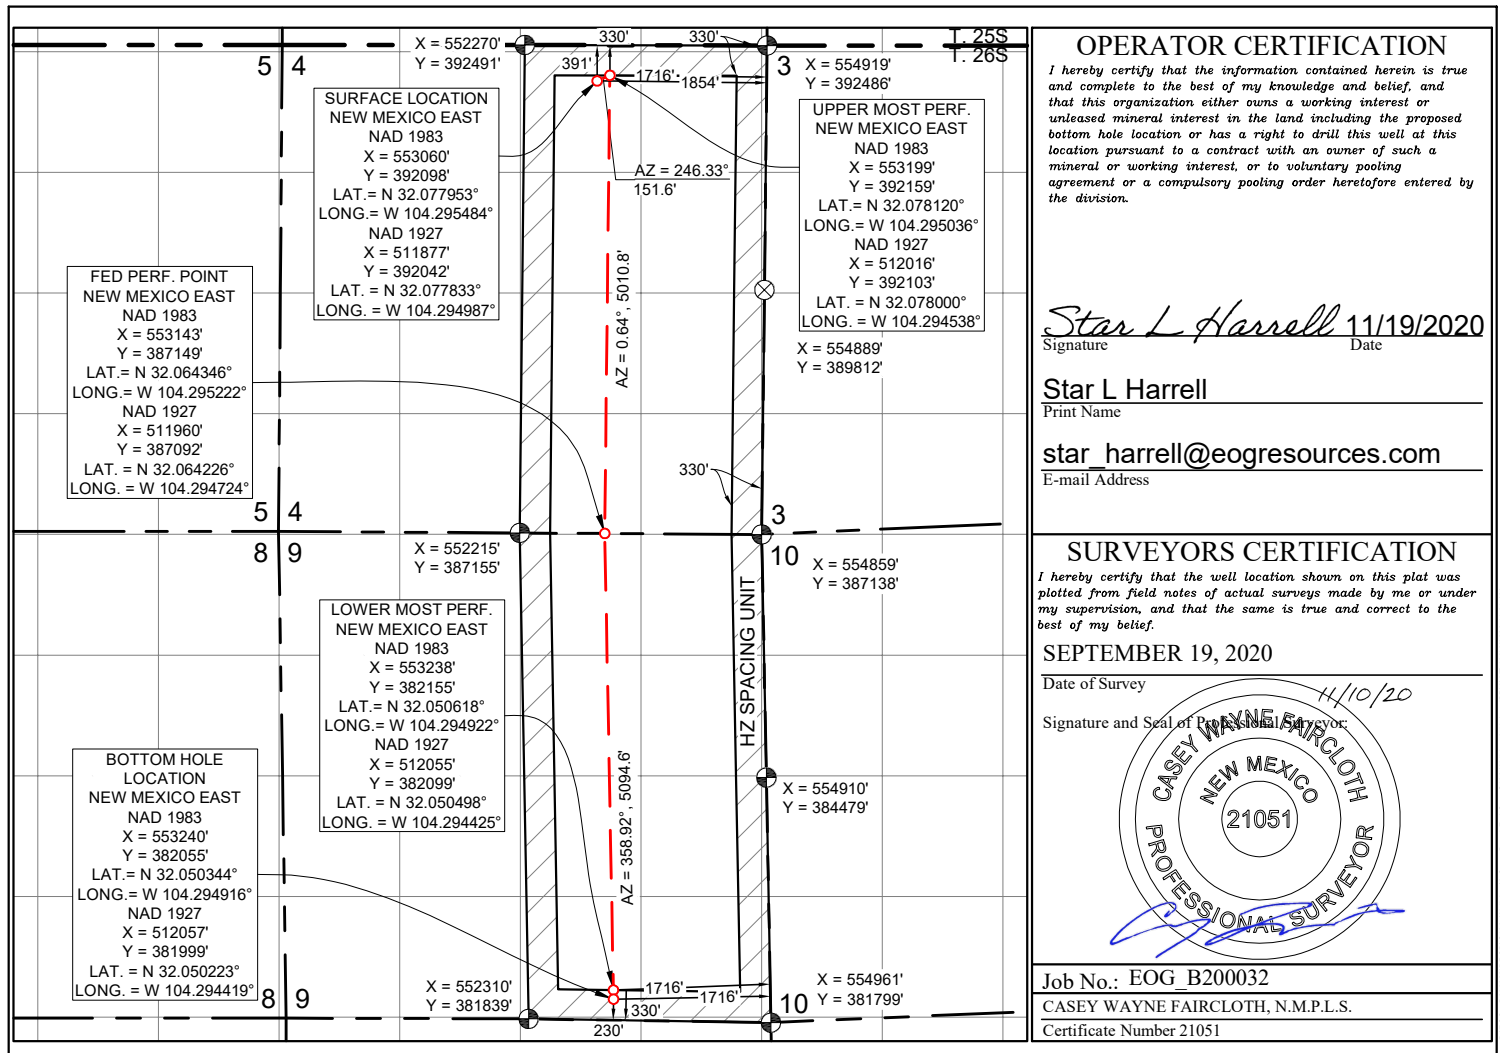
X = 552270'
Y = 392491'

330'
330'

T. 25S
T. 26S

5 4
391'
1716'
1854'
3

X = 554919'
Y = 392486'

SURFACE LOCATION
NEW MEXICO EAST
NAD 1983
X = 553060'
Y = 392098'
LAT.= N 32.077953°
LONG.= W 104.295484°
NAD 1927
X = 511877'
Y = 392042'
LAT. = N 32.077833°
LONG. = W 104.294987°

AZ = 246.33°
151.6'

UPPER MOST PERF.
NEW MEXICO EAST
NAD 1983
X = 553199'
Y = 392159'
LAT.= N 32.078120°
LONG.= W 104.295036°
NAD 1927
X = 512016'
Y = 392103'
LAT. = N 32.078000°
LONG. = W 104.294538°

FED PERF. POINT
NEW MEXICO EAST
NAD 1983
X = 553143'
Y = 387149'
LAT.= N 32.064346°
LONG.= W 104.295222°
NAD 1927
X = 511960'
Y = 387092'
LAT. = N 32.064226°
LONG. = W 104.294724°

AZ = 0.64°, 5010.8'

X = 554889'
Y = 389812'

330'

5 4
3
8 9
10

X = 552215'
Y = 387155'

X = 554859'
Y = 387138'

LOWER MOST PERF.
NEW MEXICO EAST
NAD 1983
X = 553238'
Y = 382155'
LAT.= N 32.050618°
LONG.= W 104.294922°
NAD 1927
X = 512055'
Y = 382099'
LAT. = N 32.050498°
LONG. = W 104.294425°

HZ SPACING UNIT

BOTTOM HOLE
LOCATION
NEW MEXICO EAST
NAD 1983
X = 553240'
Y = 382055'
LAT.= N 32.050344°
LONG.= W 104.294916°
NAD 1927
X = 512057'
Y = 381999'
LAT. = N 32.050223°
LONG. = W 104.294419°

AZ = 358.92°, 5094.6'

X = 554910'
Y = 384479'

X = 552310'
Y = 381839'

1716'
1716'
330'
230'

X = 554961'
Y = 381799'

8 9
10

OPERATOR CERTIFICATION
I hereby certify that the information contained herein is true and complete to the best of my knowledge and belief, and that this organization either owns a working interest or unleased mineral interest in the land including the proposed bottom hole location or has a right to drill this well at this location pursuant to a contract with an owner of such a mineral or working interest, or to voluntary pooling agreement or a compulsory pooling order heretofore entered by the division.

Star L Harrell 11/19/2020
Signature Date

Star L Harrell
Print Name

star_harrell@eogresources.com
E-mail Address

SURVEYORS CERTIFICATION
I hereby certify that the well location shown on this plat was plotted from field notes of actual surveys made by me or under my supervision, and that the same is true and correct to the best of my belief.

SEPTEMBER 19, 2020
Date of Survey
11/10/20
Signature and Seal of Professional Surveyor:

CASEY WAYNE FAIRCLOTH
NEW MEXICO
21051
PROFESSIONAL SURVEYOR

Job No.: EOG_B200032
CASEY WAYNE FAIRCLOTH, N.M.P.L.S.
Certificate Number 21051